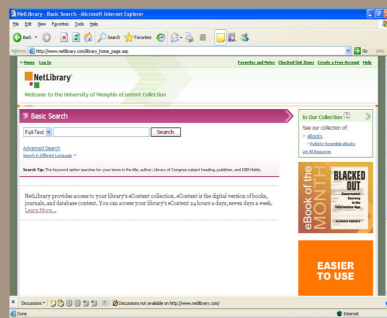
NetLibrary - Basic Search - Microsoft Internet Explorer

File Edit View Favorites Tools Help

Back Search Favorites

Address http://www.netlibrary.com/library_home_page.asp Go Links

Home Log In Favorites and Notes Checked Out Items Create a Free Account Help

NetLibrary

Welcome to the University of Memphis eContent Collection

Basic Search

Full-Text Search

Advanced Search
Search in Different Language

Search Tip: The keyword option searches for your terms in the title, author, Library of Congress subject heading, publisher, and ISBN fields.

NetLibrary provides access to your library's eContent collection. eContent is the digital version of books, journals, and database content. You can access your library's eContent 24 hours a day, seven days a week. Learn More...

In Our Collection

See our collection of:
eBooks
Public Accessible eBooks
List All Resources

eBook of the MONTH

BLACKED OUT

EASIER TO USE

Discussions Discussions not available on http://www.netlibrary.com/

Done Internet